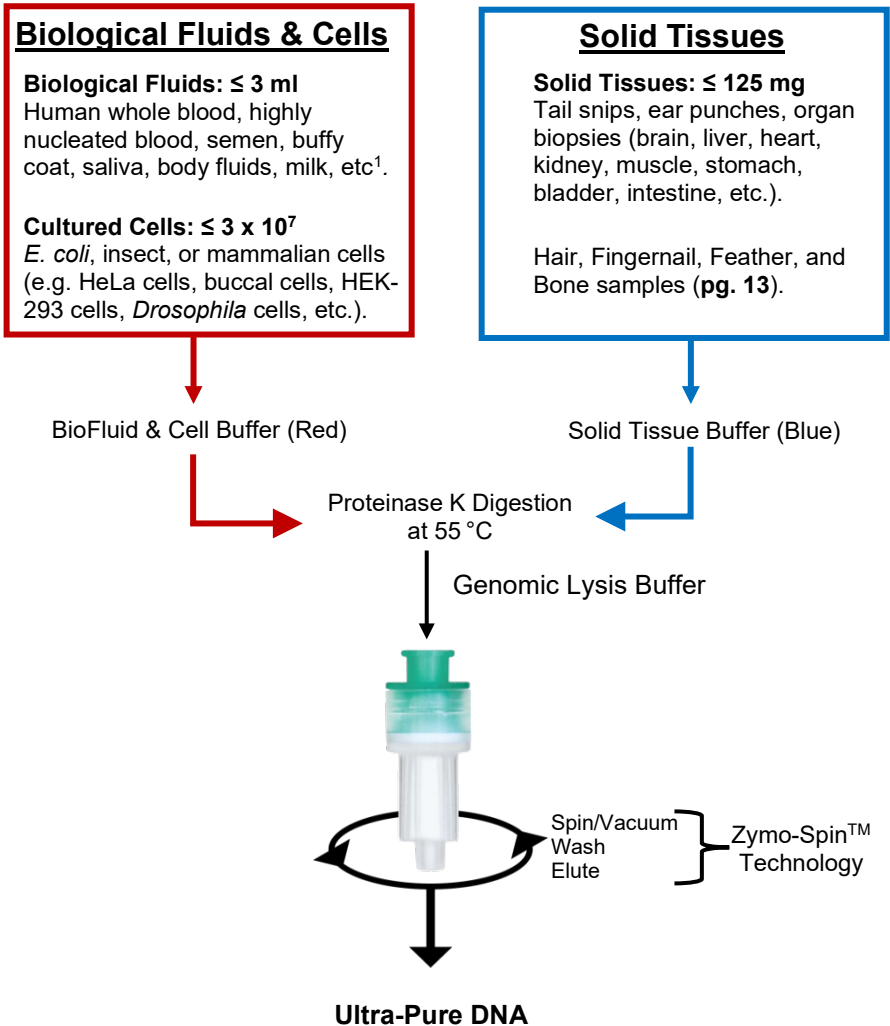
Biological Fluids & Cells

Biological Fluids: ≤ 3 ml
Human whole blood, highly nucleated blood, semen, buffy coat, saliva, body fluids, milk, etc$^1$.

Cultured Cells: ≤ 3 x $10^7$
E. coli, insect, or mammalian cells (e.g. HeLa cells, buccal cells, HEK-293 cells, Drosophila cells, etc.).

Solid Tissues

Solid Tissues: ≤ 125 mg
Tail snips, ear punches, organ biopsies (brain, liver, heart, kidney, muscle, stomach, bladder, intestine, etc.).

Hair, Fingernail, Feather, and Bone samples (pg. 13).

BioFluid & Cell Buffer (Red)

Solid Tissue Buffer (Blue)

Proteinase K Digestion at 55 °C

Genomic Lysis Buffer

Spin/Vacuum
Wash
Elute

Zymo-Spin$^{TM}$ Technology

Ultra-Pure DNA